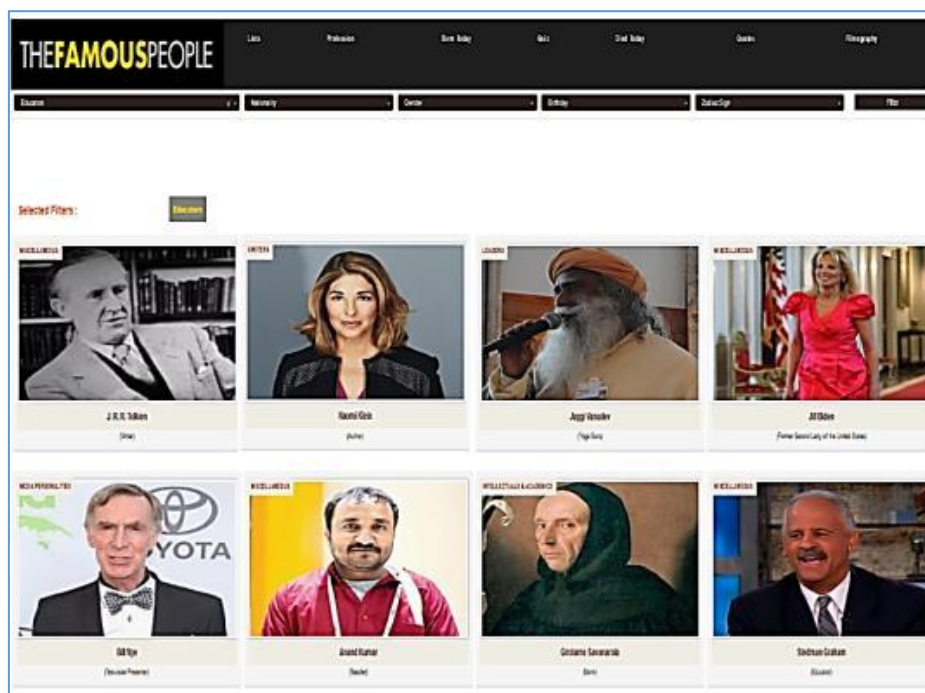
THEFAMOUSPEOPLE

Lists Profession Born Today Quiz Died Today Quotes Filmography

Education Nationality Gender Birthday Zodiac Sign Filter

Selected Filters : Education

MISCELLANEOUS
J.R.R. Tolkien
(Writer)

WRITERS
Naomi Klein
(Author)

LEADERS
Jaggi Vasudev
(Yoga Guru)

MISCELLANEOUS
Jill Biden
(Former Second Lady of the United States)

MEDIA PERSONALITIES
YOTA
Bill Nye
(Television Presenter)

MISCELLANEOUS
Anand Kumar
(Teacher)

INTELLECTUALS & ACADEMICS
Girolamo Savonarola
(Monk)

MISCELLANEOUS
Stedman Graham
(Educator)